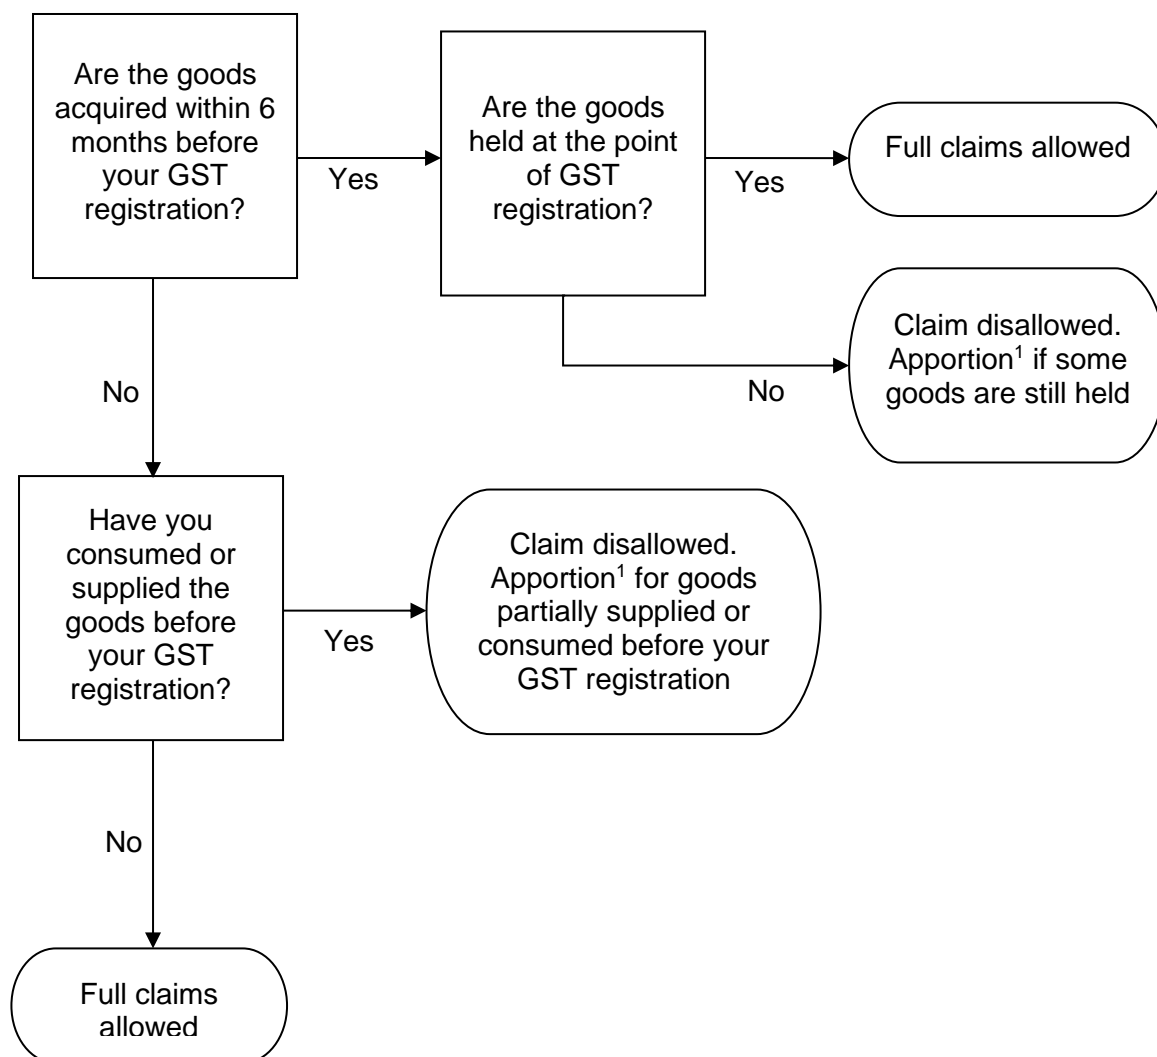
Are the goods acquired within 6 months before your GST registration?

Yes

Are the goods held at the point of GST registration?

Yes

Full claims allowed

No

Claim disallowed. Apportion$^1$ if some goods are still held

No

Have you consumed or supplied the goods before your GST registration?

Yes

Claim disallowed. Apportion$^1$ for goods partially supplied or consumed before your GST registration

No

Full claims allowed